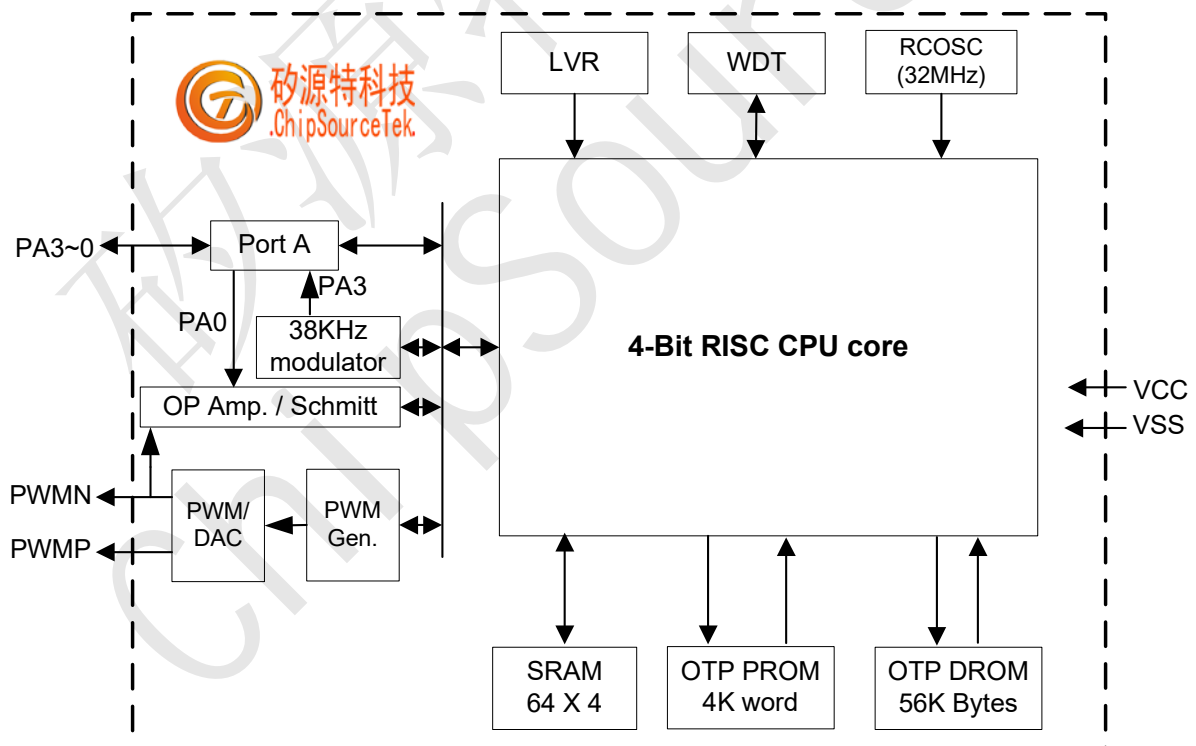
矽源特科技
.ChipSourceTek.

LVR
WDT
RCOSC
(32MHz)

PA3~0
Port A
PA3
PA0
38KHz
modulator
OP Amp. / Schmitt
PWMN
PWMP
PWM/
DAC
PWM
Gen.

4-Bit RISC CPU core

VCC
VSS

SRAM
64 X 4
OTP PROM
4K word
OTP DROM
56K Bytes